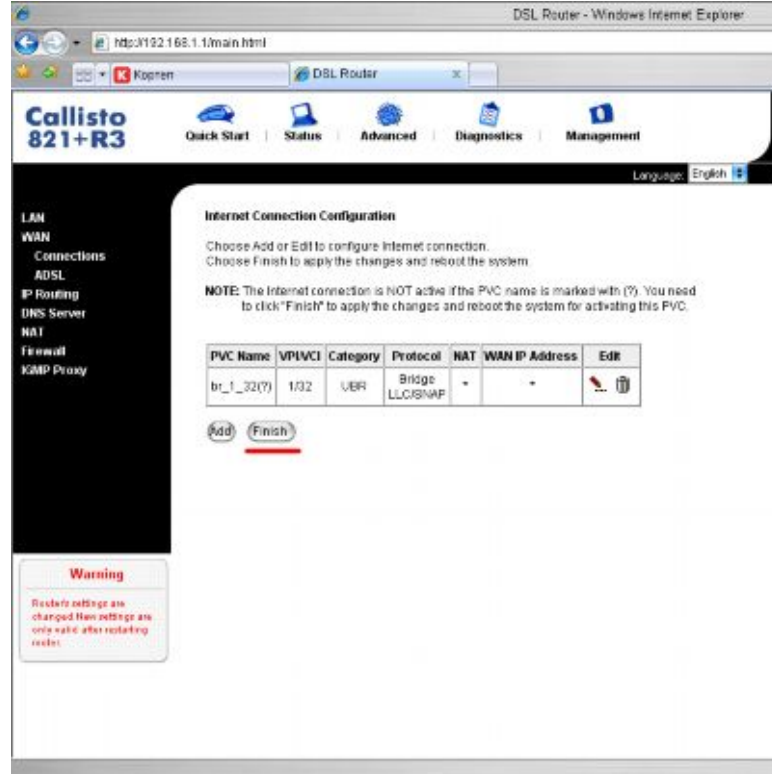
DSL Router - Windows Internet Explorer

http://192.168.1.1/main.html

Kopren

DSL Router

Callisto 821+R3

Quick Start | Status | Advanced | Diagnostics | Management

Language: English

LAN
WAN
Connections
ADSL
IP Routing
DNS Server
NAT
Firewall
IGMP Proxy

Internet Connection Configuration

Choose Add or Edit to configure Internet connection.
Choose Finish to apply the changes and reboot the system.

NOTE: The Internet connection is NOT active if the PVC name is marked with (?). You need to click "Finish" to apply the changes and reboot the system for activating this PVC.

| PVC Name | VPI/VCI | Category | Protocol | NAT | WAN IP Address | Edit |
|---|---|---|---|---|---|---|
| br_1_32(?) | 1/32 | UBR | Bridge LLC/SNAP | - | - | |

Add  Finish

Warning

Router's settings are changed. New settings are only valid after restarting router.